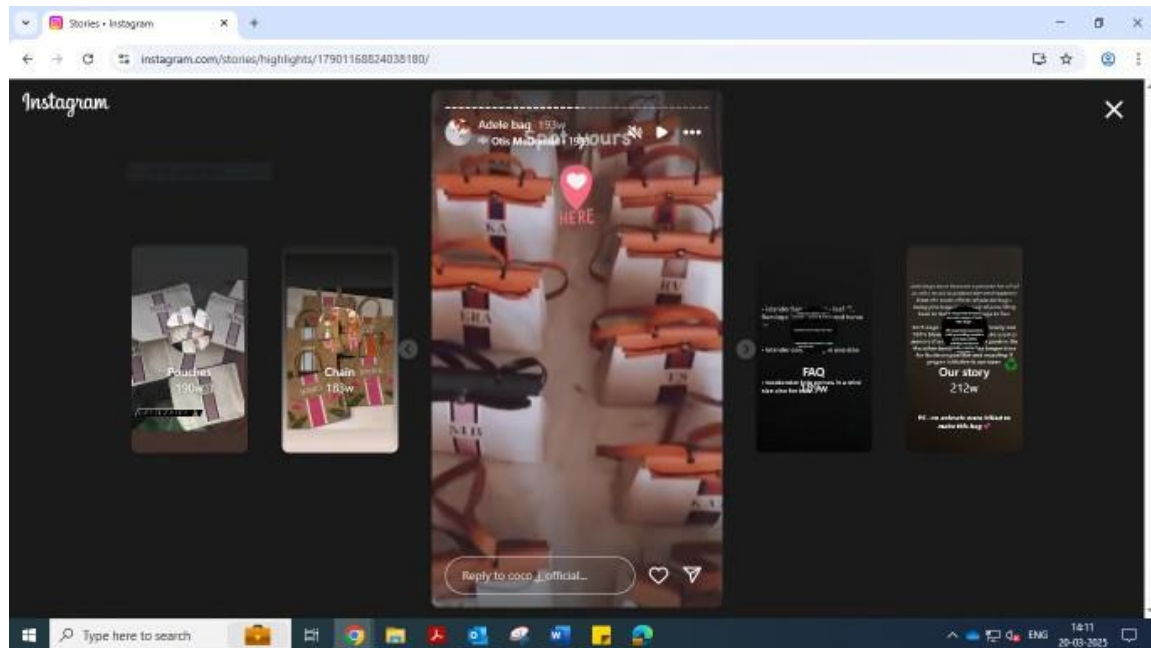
Stories • Instagram

instagram.com/stories/highlights/17901168824038180/

Instagram

Adele bag 193w
Otis McDonald 193
Get yours
HERE

Pouches
190w

Chain
183w

FAQ
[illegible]

Our story
212w

Reply to coco_j_official...

Type here to search

ENG 14:11 20-03-2025